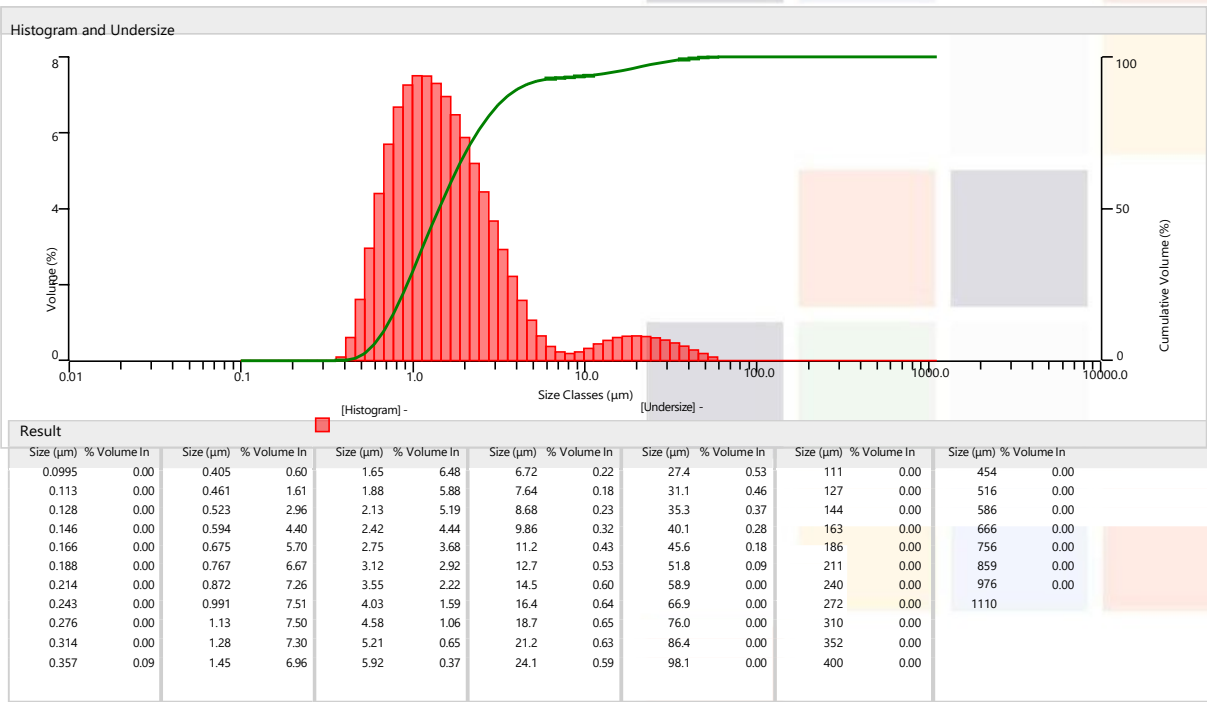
Histogram and Undersize

8
6
4
Volume (%)
0

0.01
0.1
1.0
10.0
100.0
1000.0
10000.0
Size Classes (μm)

100
50
0
Cumulative Volume (%)

[Histogram] -
[Undersize] -

Result

| Size (μm) | % Volume In | Size (μm) | % Volume In | Size (μm) | % Volume In | Size (μm) | % Volume In | Size (μm) | % Volume In | Size (μm) | % Volume In | Size (μm) | % Volume In |
|---|---|---|---|---|---|---|---|---|---|---|---|---|---|
| 0.0995 | 0.00 | 0.405 | 0.60 | 1.65 | 6.48 | 6.72 | 0.22 | 27.4 | 0.53 | 111 | 0.00 | 454 | 0.00 |
| 0.113 | 0.00 | 0.461 | 1.61 | 1.88 | 5.88 | 7.64 | 0.18 | 31.1 | 0.46 | 127 | 0.00 | 516 | 0.00 |
| 0.128 | 0.00 | 0.523 | 2.96 | 2.13 | 5.19 | 8.68 | 0.23 | 35.3 | 0.37 | 144 | 0.00 | 586 | 0.00 |
| 0.146 | 0.00 | 0.594 | 4.40 | 2.42 | 4.44 | 9.86 | 0.32 | 40.1 | 0.28 | 163 | 0.00 | 666 | 0.00 |
| 0.166 | 0.00 | 0.675 | 5.70 | 2.75 | 3.68 | 11.2 | 0.43 | 45.6 | 0.18 | 186 | 0.00 | 756 | 0.00 |
| 0.188 | 0.00 | 0.767 | 6.67 | 3.12 | 2.92 | 12.7 | 0.53 | 51.8 | 0.09 | 211 | 0.00 | 859 | 0.00 |
| 0.214 | 0.00 | 0.872 | 7.26 | 3.55 | 2.22 | 14.5 | 0.60 | 58.9 | 0.00 | 240 | 0.00 | 976 | 0.00 |
| 0.243 | 0.00 | 0.991 | 7.51 | 4.03 | 1.59 | 16.4 | 0.64 | 66.9 | 0.00 | 272 | 0.00 | 1110 | |
| 0.276 | 0.00 | 1.13 | 7.50 | 4.58 | 1.06 | 18.7 | 0.65 | 76.0 | 0.00 | 310 | 0.00 | | |
| 0.314 | 0.00 | 1.28 | 7.30 | 5.21 | 0.65 | 21.2 | 0.63 | 86.4 | 0.00 | 352 | 0.00 | | |
| 0.357 | 0.09 | 1.45 | 6.96 | 5.92 | 0.37 | 24.1 | 0.59 | 98.1 | 0.00 | 400 | 0.00 | | |